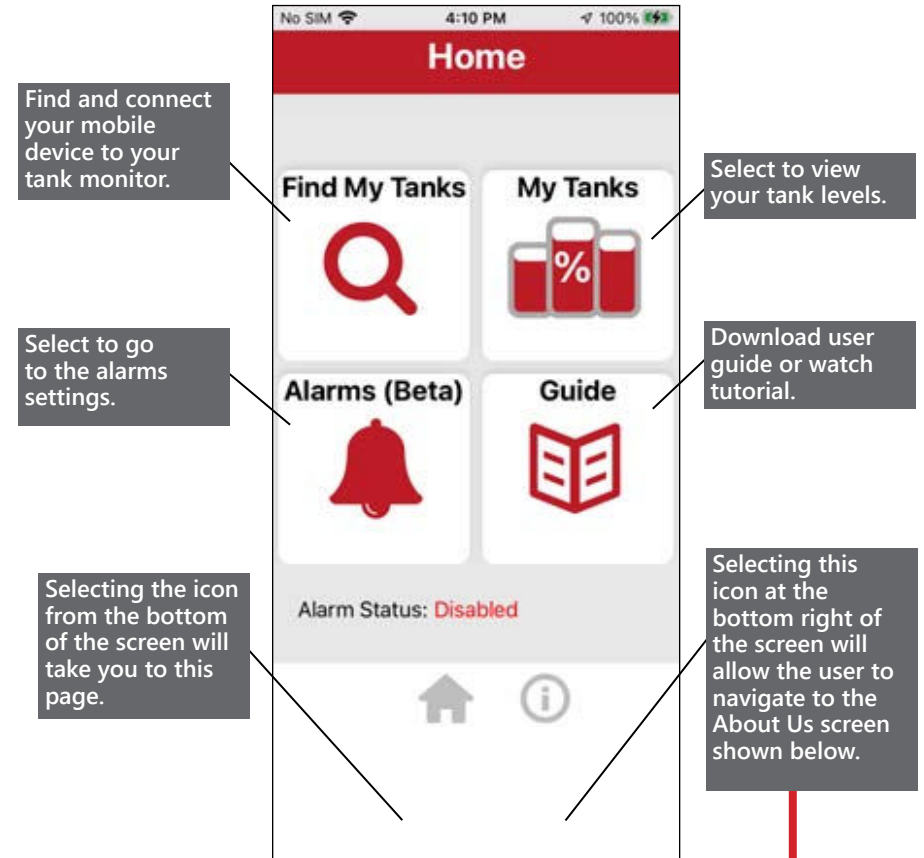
No SIM 4:10 PM 100%

Home

Find and connect your mobile device to your tank monitor.

Find My Tanks

My Tanks

%

Select to view your tank levels.

Select to go to the alarms settings.

Alarms (Beta)

Guide

Download user guide or watch tutorial.

Selecting the icon from the bottom of the screen will take you to this page.

Alarm Status: Disabled

Selecting this icon at the bottom right of the screen will allow the user to navigate to the About Us screen shown below.